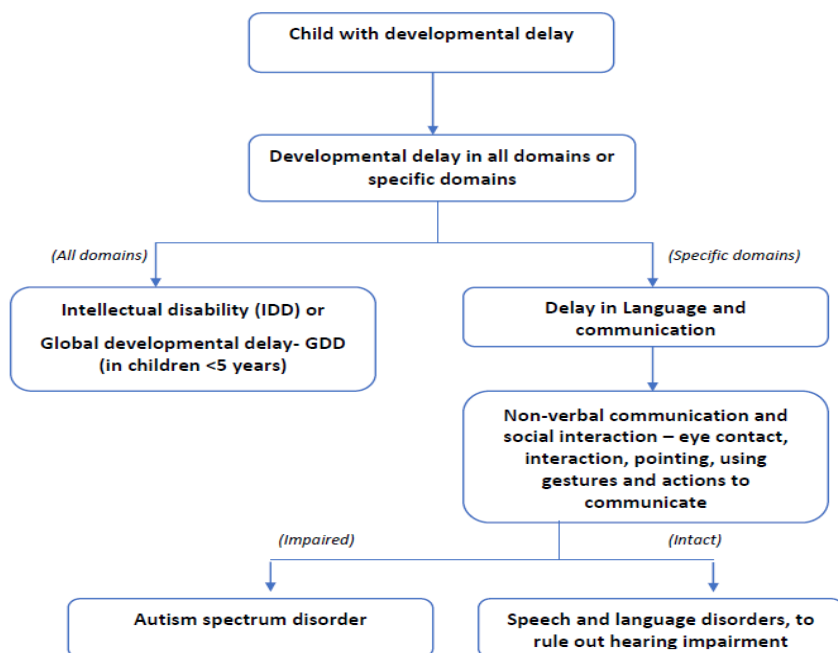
Child with developmental delay

Developmental delay in all domains or specific domains

(All domains)

(Specific domains)

Intellectual disability (IDD) or

Global developmental delay- GDD (in children <5 years)

Delay in Language and communication

Non-verbal communication and social interaction – eye contact, interaction, pointing, using gestures and actions to communicate

(Impaired)

(Intact)

Autism spectrum disorder

Speech and language disorders, to rule out hearing impairment